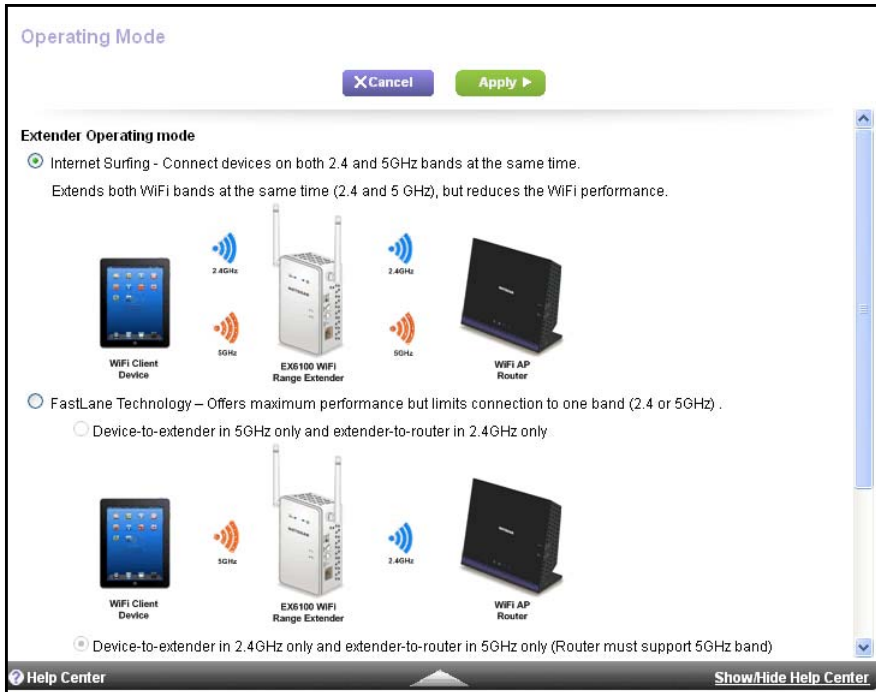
Operating Mode

Cancel Apply

Extender Operating mode

Internet Surfing - Connect devices on both 2.4 and 5GHz bands at the same time.

Extends both WiFi bands at the same time (2.4 and 5 GHz), but reduces the WiFi performance.

2.4GHz

2.4GHz

5GHz

5GHz

WiFi Client Device

EX6100 WiFi Range Extender

WiFi AP Router

FastLane Technology – Offers maximum performance but limits connection to one band (2.4 or 5GHz) .

Device-to-extender in 5GHz only and extender-to-router in 2.4GHz only

5GHz

2.4GHz

WiFi Client Device

EX6100 WiFi Range Extender

WiFi AP Router

Device-to-extender in 2.4GHz only and extender-to-router in 5GHz only (Router must support 5GHz band)

Help Center

Show/Hide Help Center